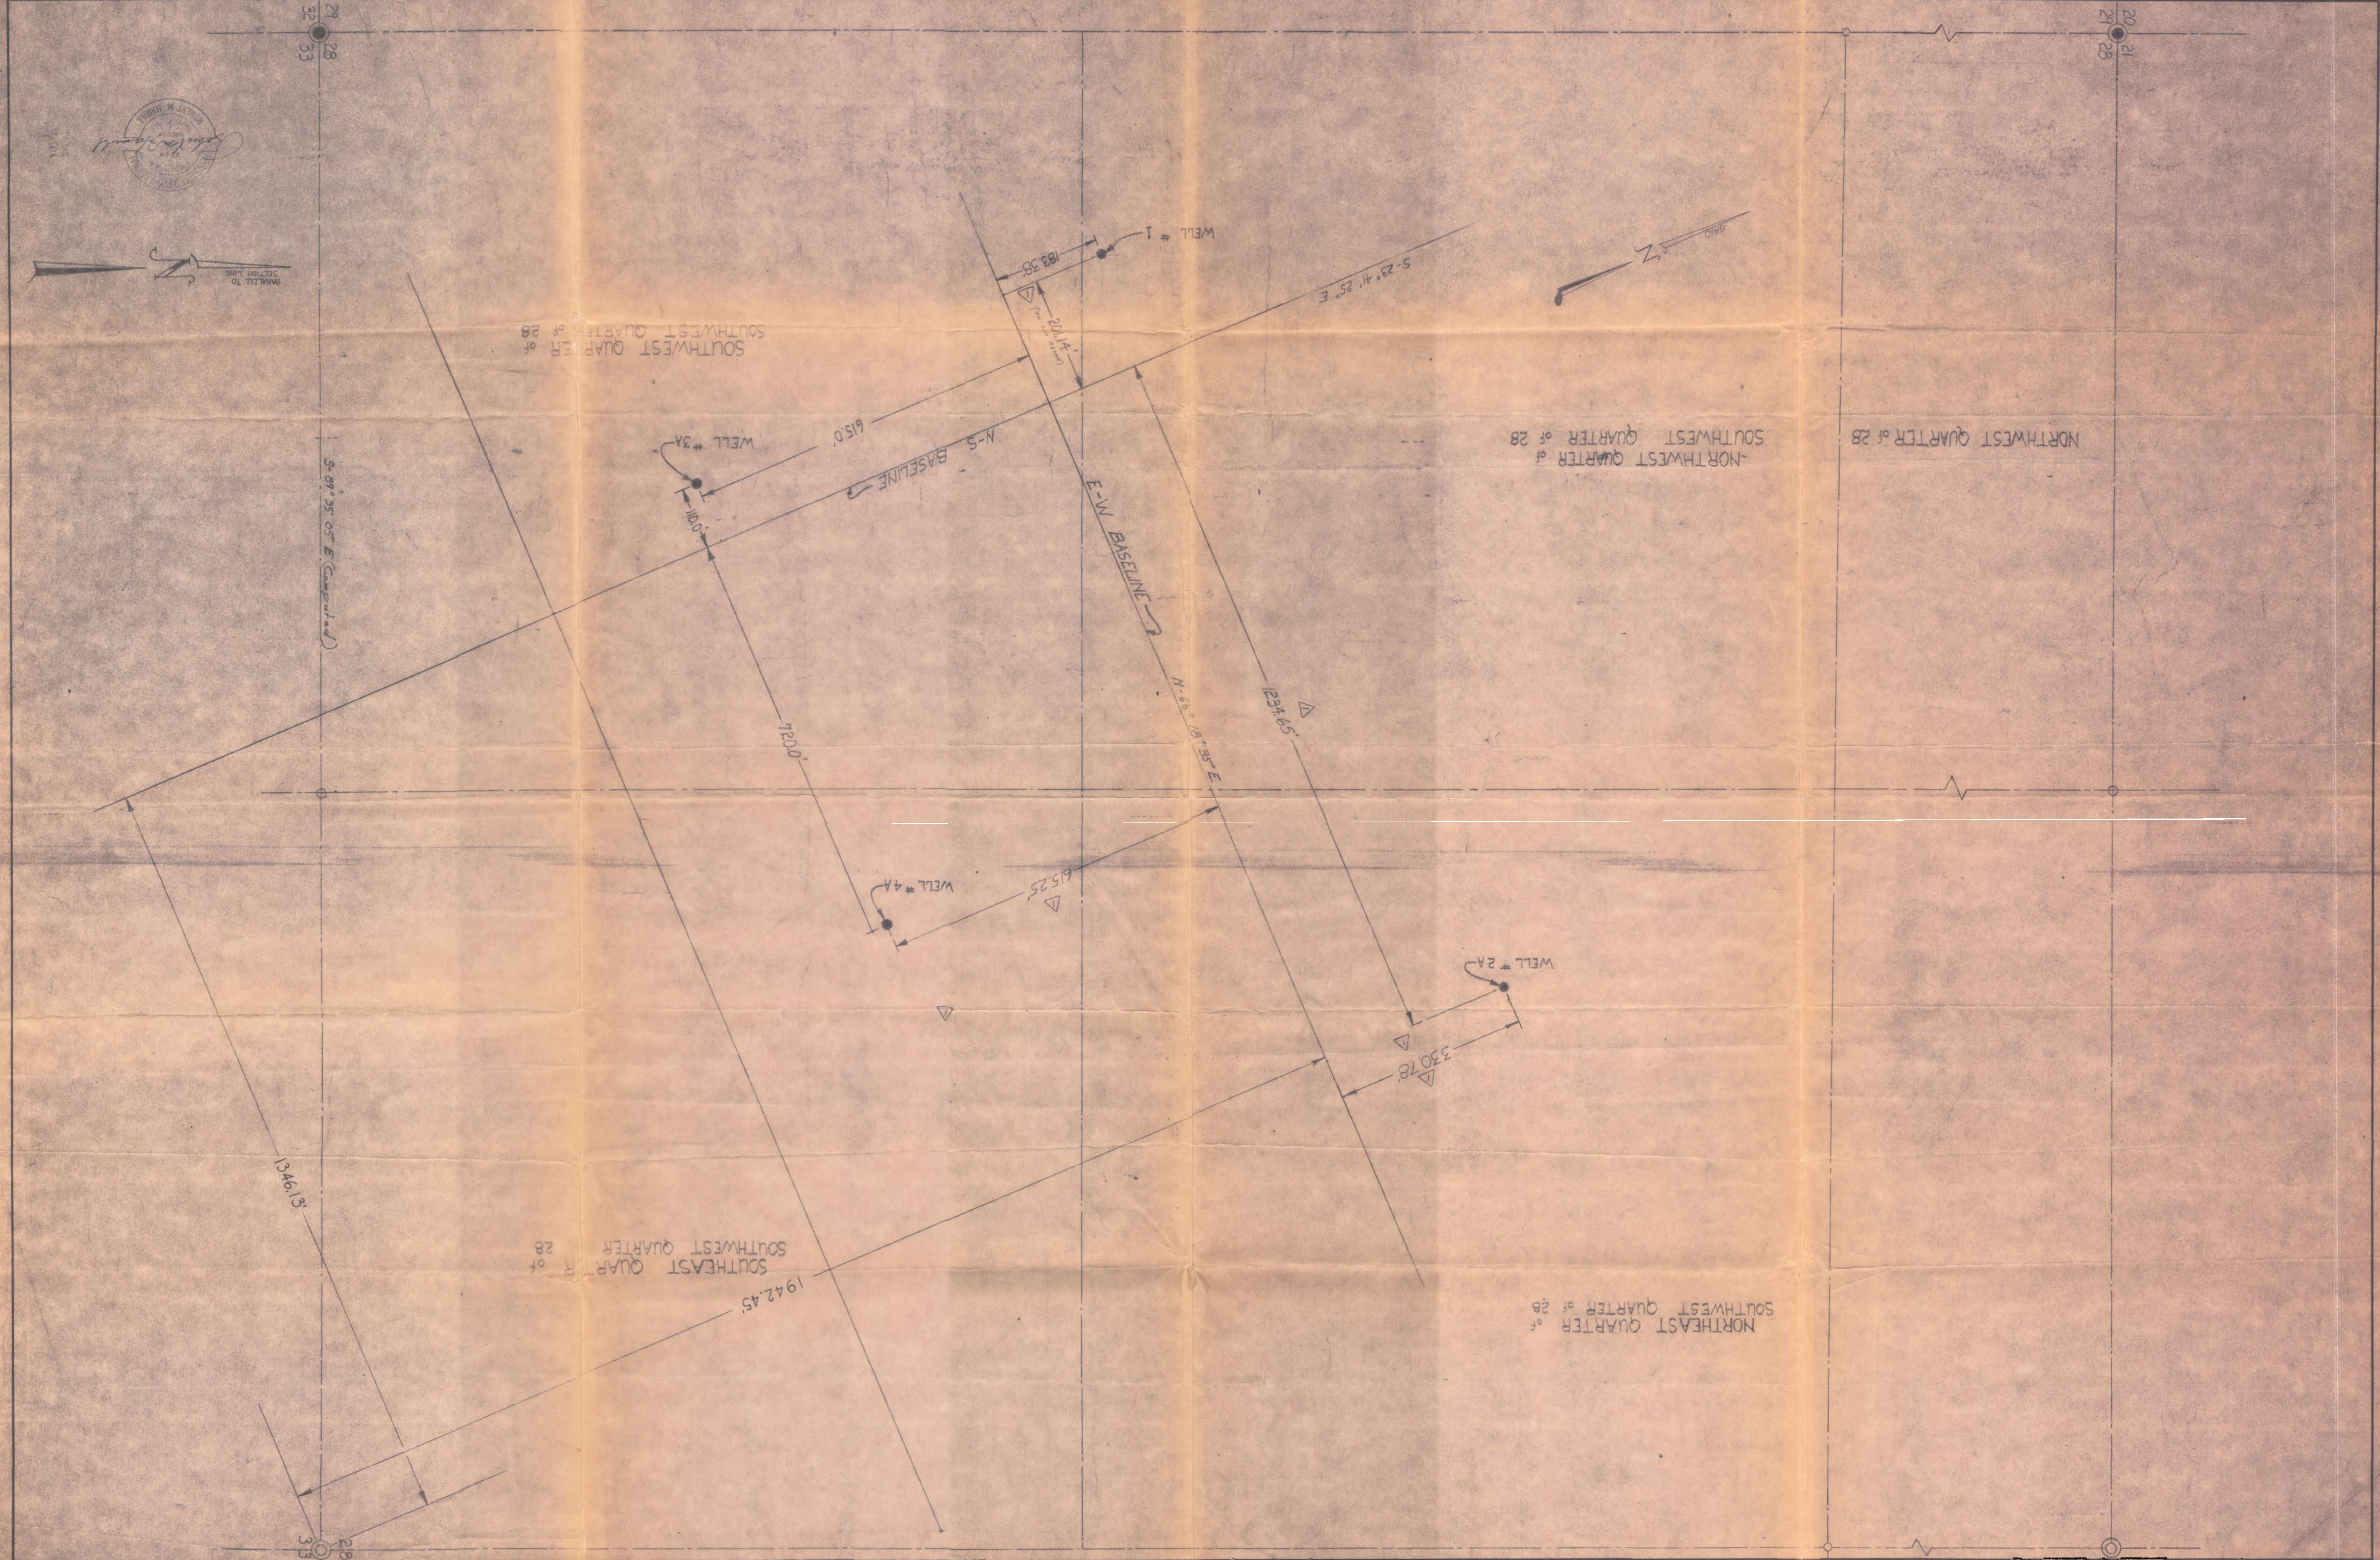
WELL #1

188.55'

S-23°11'25" E

SOUTHWEST QUARTER of 28

WELL #3A

615.0'

N-S BASELINE

16.0'

E-W BASELINE

NORTHWEST QUARTER of SOUTHWEST QUARTER of 28

NORTHWEST QUARTER of 28

S-89°35'05" E (Computed)

720.0'

N-66°48'35" E

1238.65'

WELL #4A

615.25'

WELL #2A

250.78'

1346.13'

SOUTHEAST QUARTER of SOUTHWEST QUARTER of 28

1942.45'

NORTHEAST QUARTER of SOUTHWEST QUARTER of 28

N

32 33 29 28

21 28